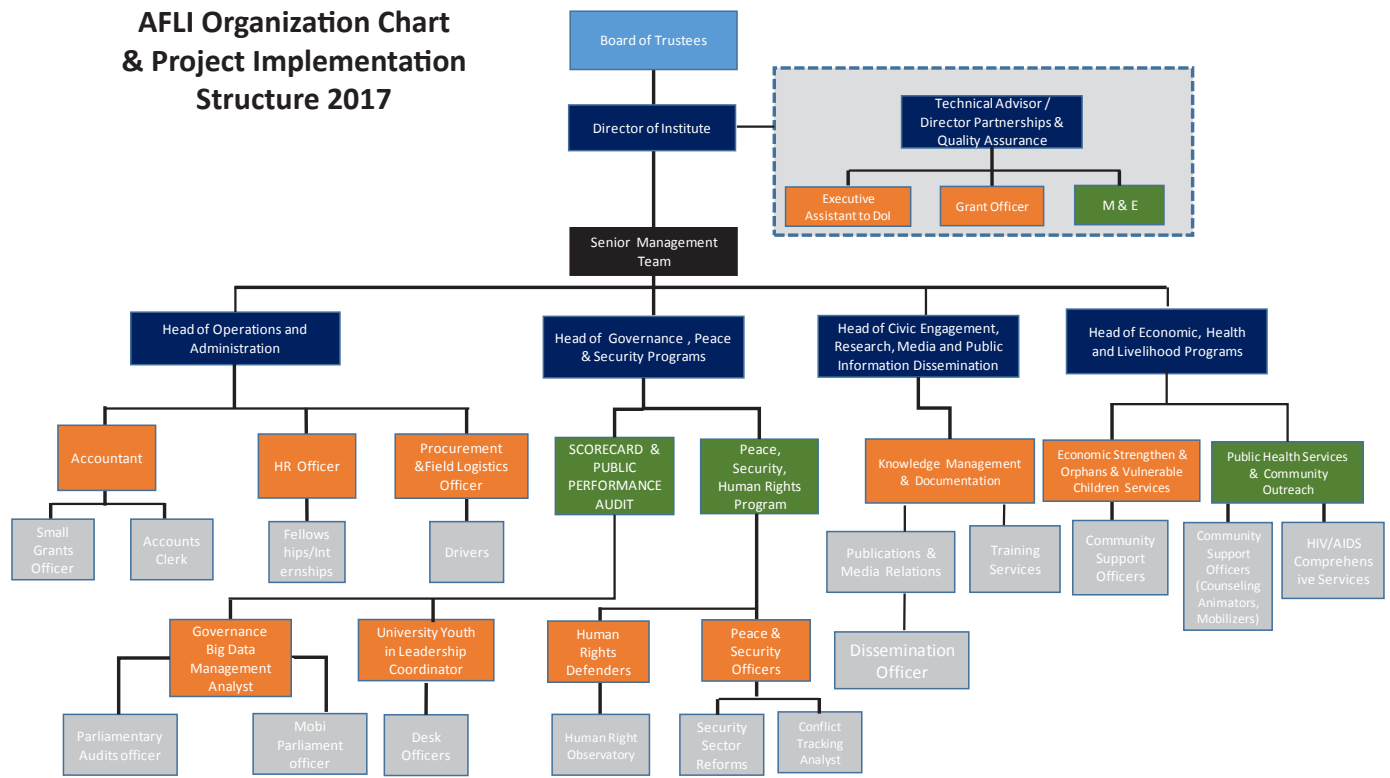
AFLI Organization Chart & Project Implementation Structure 2017

Board of Trustees

Director of Institute

Technical Advisor / Director Partnerships & Quality Assurance

Executive Assistant to DoI

Grant Officer

M & E

Senior Management Team

Head of Operations and Administration

Head of Governance , Peace & Security Programs

Head of Civic Engagement, Research, Media and Public Information Dissemination

Head of Economic, Health and Livelihood Programs

Accountant

HR Officer

Procurement &Field Logistics Officer

SCORECARD & PUBLIC PERFORMANCE AUDIT

Peace, Security, Human Rights Program

Knowledge Management & Documentation

Economic Strengthen & Orphans & Vulnerable Children Services

Public Health Services & Community Outreach

Small Grants Officer

Accounts Clerk

Fellowships/Internships

Drivers

Publications & Media Relations

Training Services

Community Support Officers

Community Support Officers (Counseling Animators, Mobilizers)

HIV/AIDS Comprehensive Services

Dissemination Officer

Governance Big Data Management Analyst

University Youth in Leadership Coordinator

Human Rights Defenders

Peace & Security Officers

Parliamentary Audits officer

Mobi Parliament officer

Desk Officers

Human Right Observatory

Security Sector Reforms

Conflict Tracking Analyst